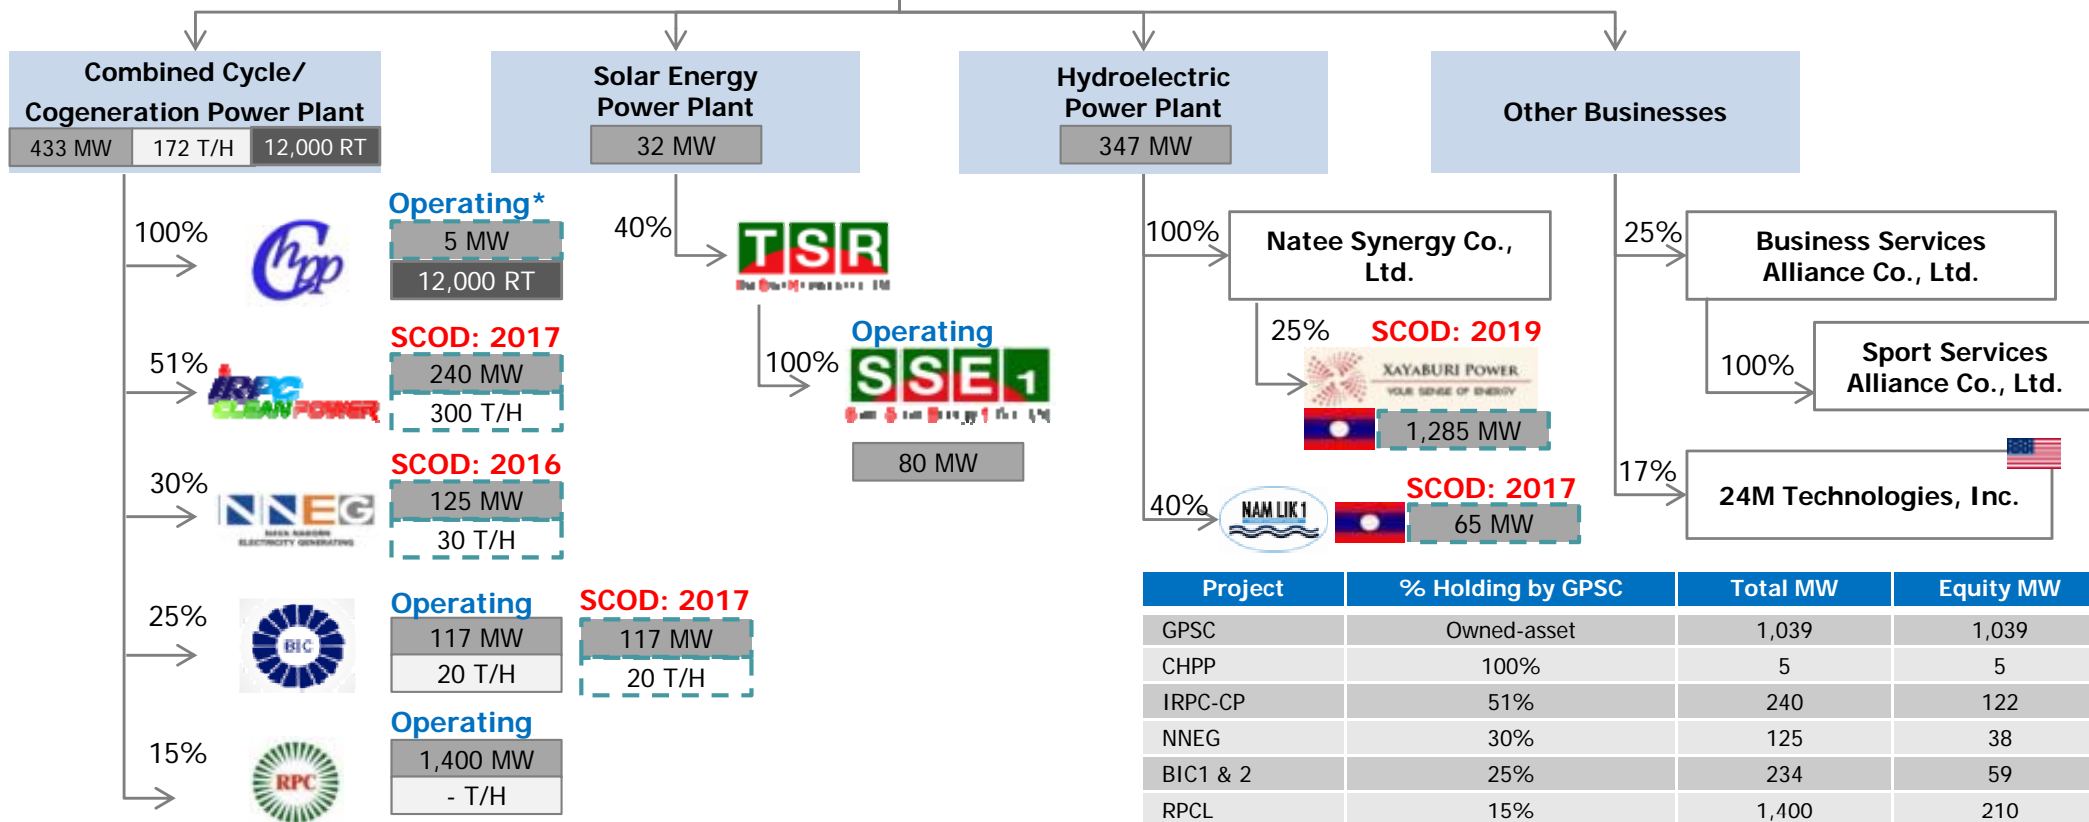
Combined Cycle/ Cogeneration Power Plant

| 433 MW | 172 T/H | 12,000 RT |

Solar Energy Power Plant

32 MW

Hydroelectric Power Plant

347 MW

Other Businesses

100%

Operating*

5 MW

12,000 RT

51%

SCOD: 2017

240 MW

300 T/H

30%

SCOD: 2016

125 MW

30 T/H

25%

BIC

Operating

117 MW

20 T/H

SCOD: 2017

117 MW

20 T/H

15%

RPC

Operating

1,400 MW

- T/H

40%

TSR

100%

Operating

SSE 1

80 MW

100%

Natee Synergy Co., Ltd.

25%

SCOD: 2019

XAYABURI POWER

1,285 MW

40%

NAM LIK 1

SCOD: 2017

65 MW

25%

Business Services Alliance Co., Ltd.

100%

Sport Services Alliance Co., Ltd.

17%

24M Technologies, Inc.

| Project | % Holding by GPSC | Total MW | Equity MW |
|---|---|---|---|
| GPSC | Owned-asset | 1,039 | 1,039 |
| CHPP | 100% | 5 | 5 |
| IRPC-CP | 51% | 240 | 122 |
| NNEG | 30% | 125 | 38 |
| BIC1 & 2 | 25% | 234 | 59 |
| RPCL | 15% | 1,400 | 210 |